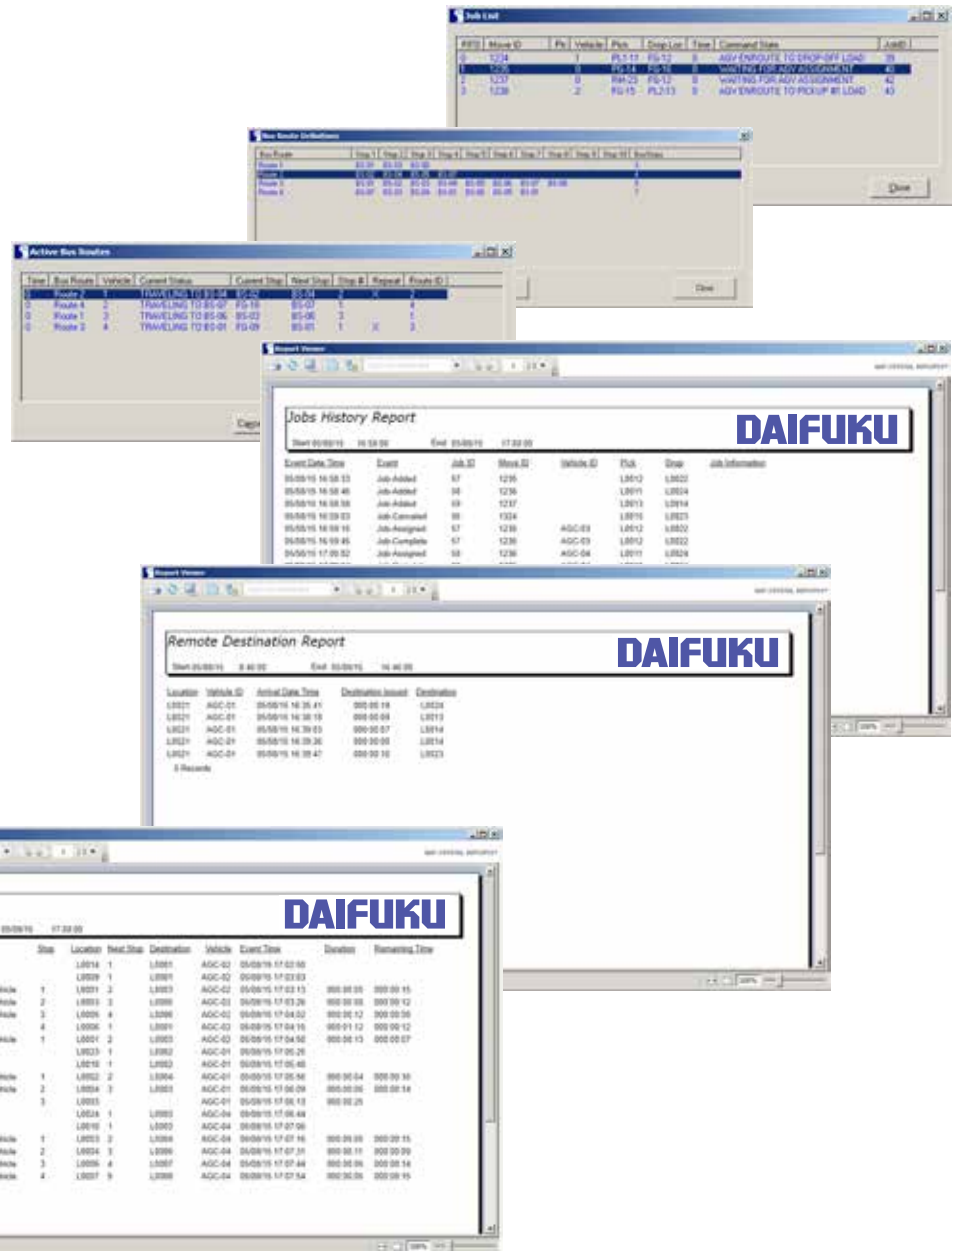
Job List

| FIFO | Move ID | Pri | Vehicle | Pick | Drop Loc | Time | Command State | JobID |
|---|---|---|---|---|---|---|---|---|
| 0 | 1234 | | 1 | PL1-11 | FG-12 | 0 | AGV ENROUTE TO DROP-OFF LOAD | 39 |
| 1 | 1235 | | | FG-14 | FG-16 | 0 | WAITING FOR AGV ASSIGNMENT | 40 |
| 2 | 1237 | | 0 | RM-25 | FG-12 | 0 | WAITING FOR AGV ASSIGNMENT | 42 |
| 3 | 1238 | | 2 | FG-15 | PL2-13 | 0 | AGV ENROUTE TO PICKUP #1 LOAD | 43 |

Close

Bus Route Definitions

Close

Active Bus Routes

Close

Report Viewer

Jobs History Report

DAIFUKU

Report Viewer

Remote Destination Report

DAIFUKU

| Location | Vehicle ID | Arrival Date Time | Destination Issued | Destination |
|---|---|---|---|---|
| L0021 | AGC-01 | 05/08/15 16:35:41 | 000:00:19 | L0024 |
| L0021 | AGC-01 | 05/08/15 16:38:19 | 000:00:09 | L0013 |
| L0021 | AGC-01 | 05/08/15 16:39:03 | 000:00:07 | L0014 |
| L0021 | AGC-01 | 05/08/15 16:39:36 | 000:00:00 | L0014 |
| L0021 | AGC-01 | 05/08/15 16:39:47 | 000:00:10 | L0023 |

5 Records

DAIFUKU